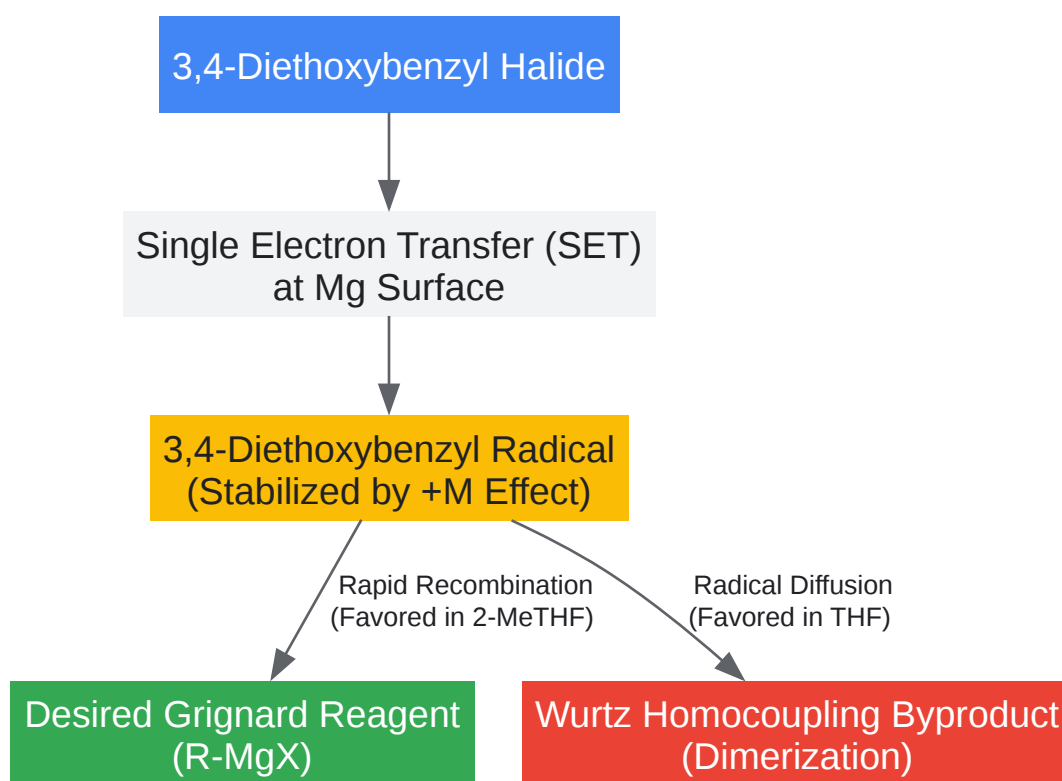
3,4-Diethoxybenzyl Halide

Single Electron Transfer (SET) at Mg Surface

3,4-Diethoxybenzyl Radical (Stabilized by +M Effect)

Rapid Recombination (Favored in 2-MeTHF)

Radical Diffusion (Favored in THF)

Desired Grignard Reagent (R-MgX)

Wurtz Homocoupling Byproduct (Dimerization)